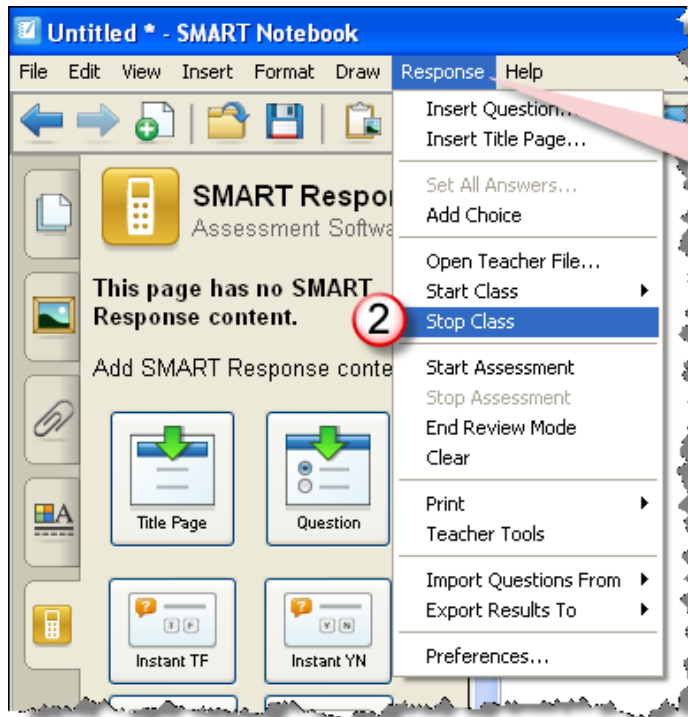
Untitled * - SMART Notebook

File Edit View Insert Format Draw Response Help

SMART Respon
Assessment Softwa

This page has no SMART Response content.

Add SMART Response conte

Title Page
Question
Instant TF
Instant YN

Insert Question...
Insert Title Page...
Set All Answers...
Add Choice
Open Teacher File...
Start Class
2
Stop Class
Start Assessment
Stop Assessment
End Review Mode
Clear
Print
Teacher Tools
Import Questions From
Export Results To
Preferences...